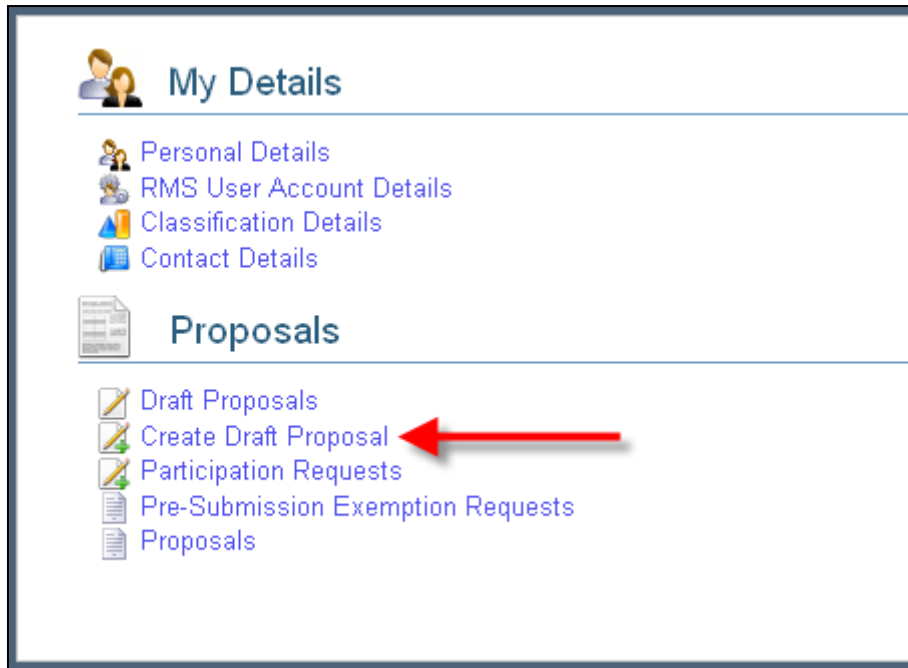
My Details

Personal Details
RMS User Account Details
Classification Details
Contact Details

Proposals

Draft Proposals
Create Draft Proposal
Participation Requests
Pre-Submission Exemption Requests
Proposals